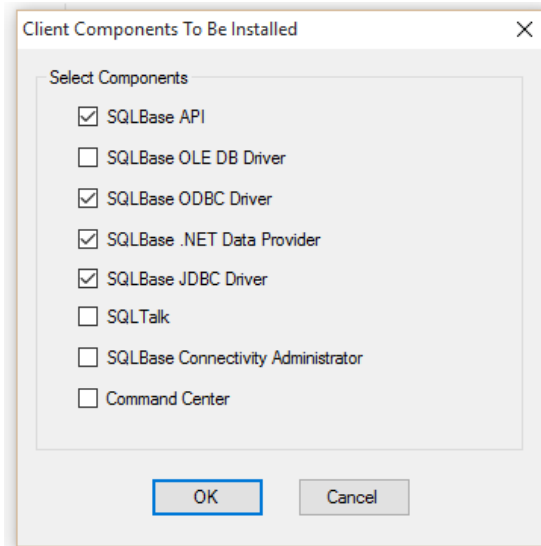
Client Components To Be Installed

X

Select Components

☑ SQLBase API

☐ SQLBase OLE DB Driver

☑ SQLBase ODBC Driver

☑ SQLBase .NET Data Provider

☑ SQLBase JDBC Driver

☐ SQLTalk

☐ SQLBase Connectivity Administrator

☐ Command Center

OK

Cancel